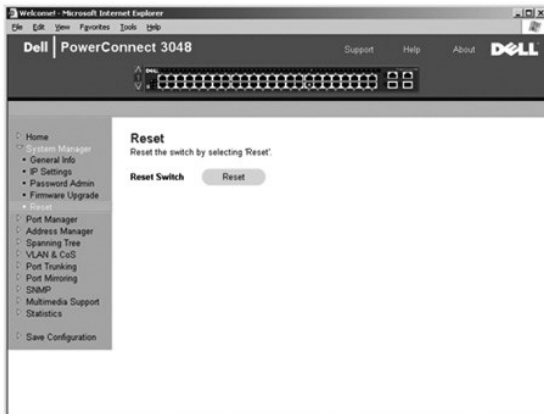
Welcome! - Microsoft Internet Explorer

File Edit View Favorites Tools Help

Dell | PowerConnect 3048

Support Help About DELL

Home
System Manager
• General Info
• IP Settings
• Password Admin
• Firmware Upgrade
• Reset
Port Manager
Address Manager
Spanning Tree
VLAN & CoS
Port Trunking
Port Mirroring
SNMP
Multimedia Support
Statistics

Save Configuration

Reset

Reset the switch by selecting 'Reset'.

Reset Switch Reset